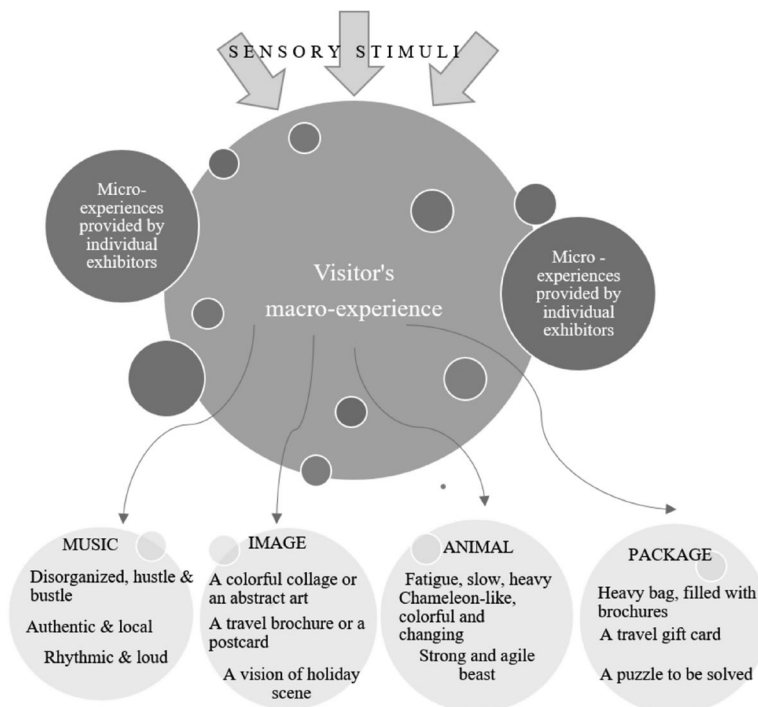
SENSORY STIMULI

Micro-experiences provided by individual exhibitors

Visitor's macro-experience

Micro - experiences provided by individual exhibitors

MUSIC
Disorganized, hustle & bustle
Authentic & local
Rhythmic & loud

IMAGE
A colorful collage or an abstract art
A travel brochure or a postcard
A vision of holiday scene

ANIMAL
Fatigue, slow, heavy
Chameleon-like, colorful and changing
Strong and agile beast

PACKAGE
Heavy bag, filled with brochures
A travel gift card
A puzzle to be solved